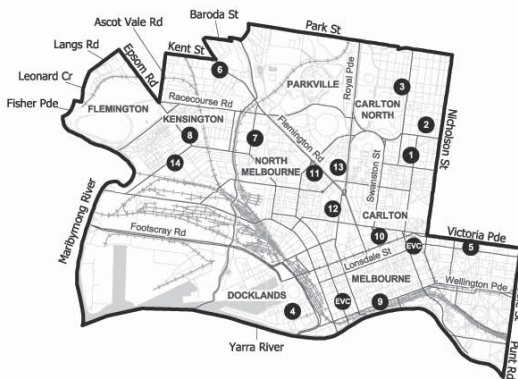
Ascot Vale Rd
Baroda St
Park St
Langs Rd
Epsom Rd
Kent St
6
Leonard Cr
Fisher Pde
FLEMINGTON
Racecourse Rd
KENSINGTON
8
14
PARKVILLE
Royal Pde
3
CARLTON NORTH
2
Nicholson St
1
7
NORTH MELBOURNE
Flemington Rd
11
13
Swanston St
12
CARLTON
10
EVC
Victoria Pde
5
Maribyrnong River
Footscray Rd
Lonsdale St
MELBOURNE
Wellington Pde
DOCKLANDS
4
EVC
9
Yarra River
Punt Rd